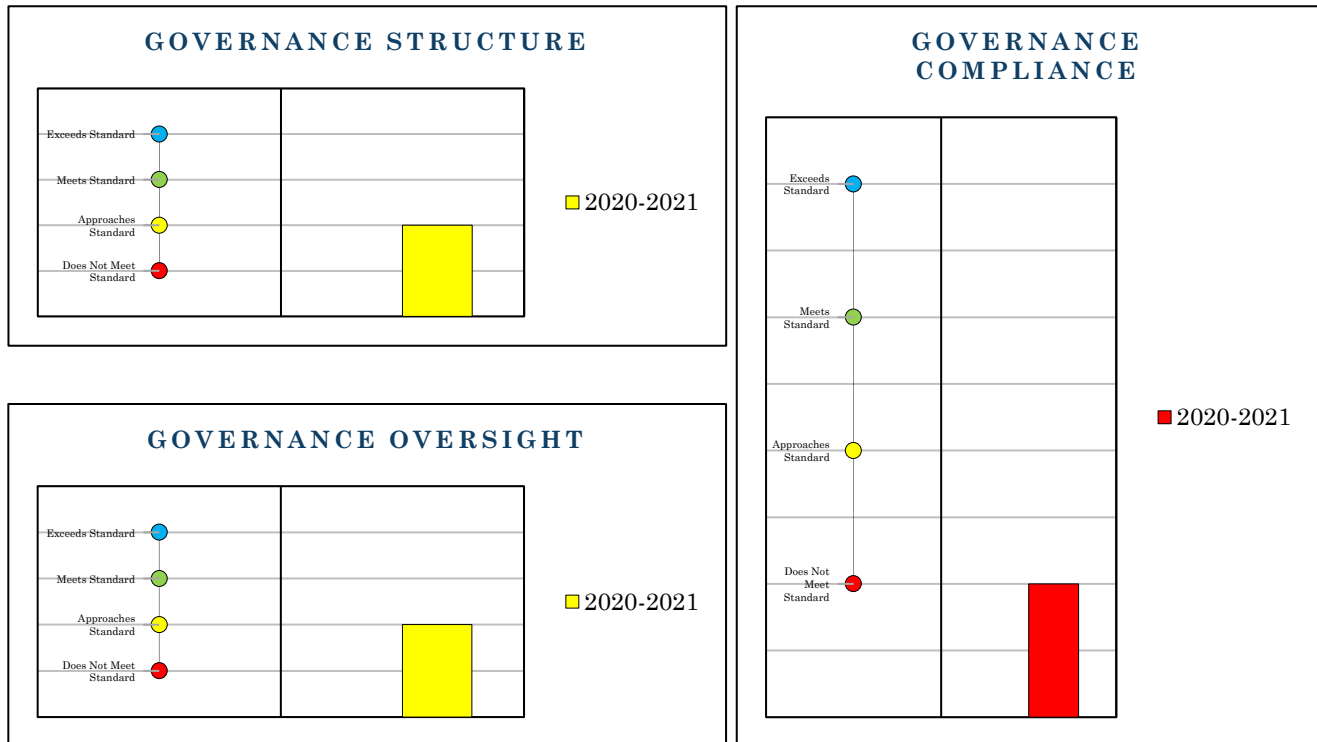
GOVERNANCE STRUCTURE

Exceeds Standard
Meets Standard
Approaches Standard
Does Not Meet Standard

2020-2021

GOVERNANCE OVERSIGHT

Exceeds Standard
Meets Standard
Approaches Standard
Does Not Meet Standard

2020-2021

GOVERNANCE COMPLIANCE

Exceeds Standard
Meets Standard
Approaches Standard
Does Not Meet Standard

2020-2021